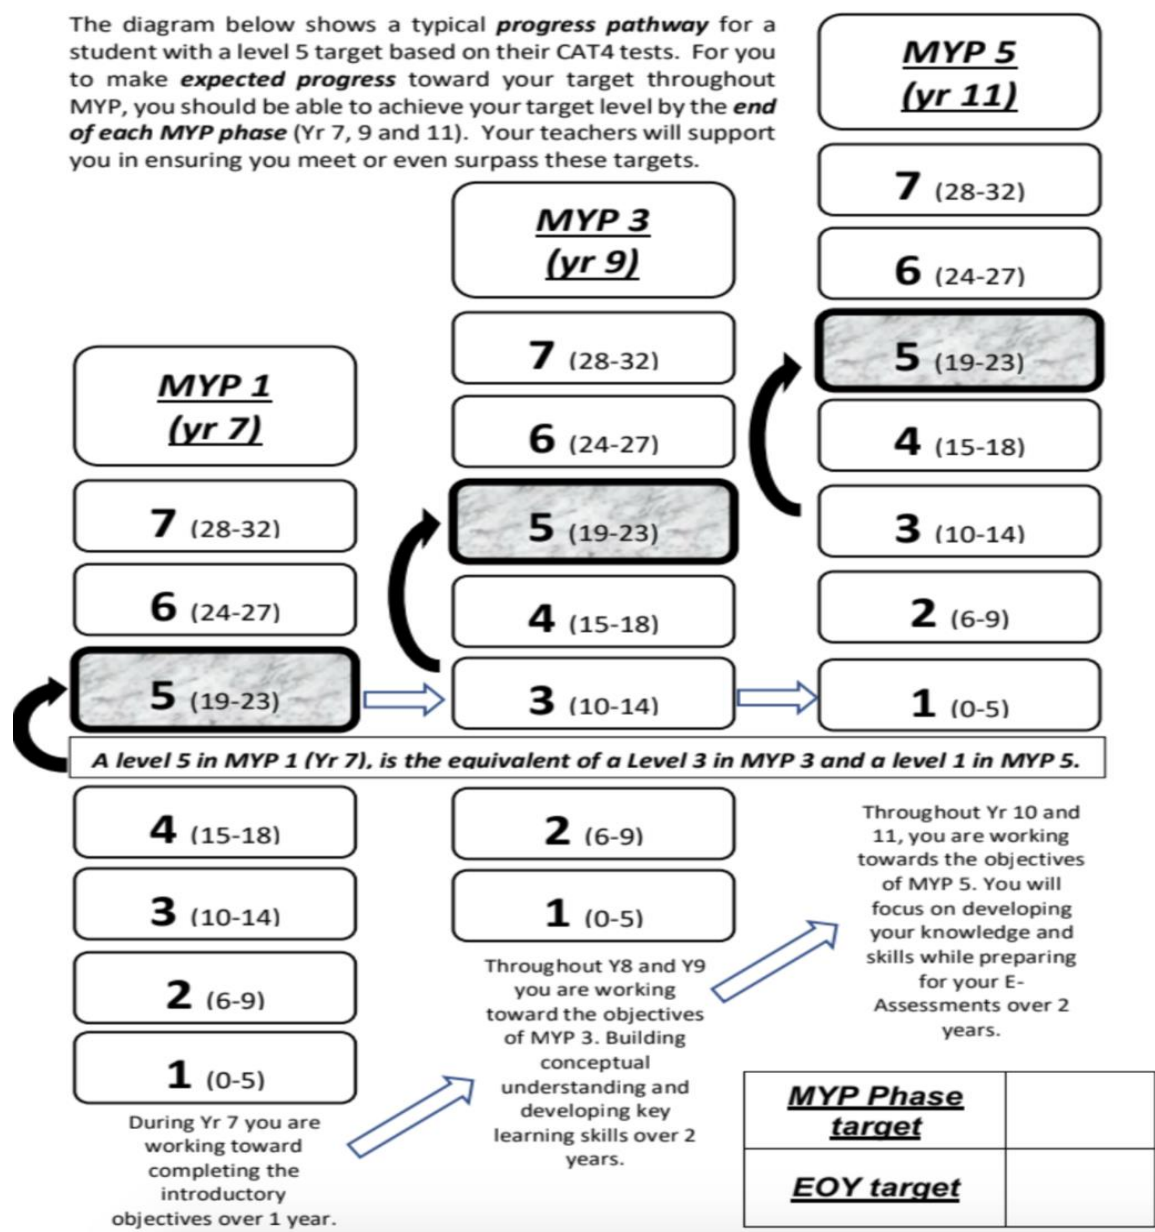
The diagram below shows a typical **progress pathway** for a student with a level 5 target based on their CAT4 tests. For you to make **expected progress** toward your target throughout MYP, you should be able to achieve your target level by the **end of each MYP phase** (Yr 7, 9 and 11). Your teachers will support you in ensuring you meet or even surpass these targets.

MYP 1 (yr 7)

7 (28-32)

6 (24-27)

5 (19-23)

MYP 3 (yr 9)

7 (28-32)

6 (24-27)

5 (19-23)

4 (15-18)

3 (10-14)

MYP 5 (yr 11)

7 (28-32)

6 (24-27)

5 (19-23)

4 (15-18)

3 (10-14)

2 (6-9)

1 (0-5)

A level 5 in MYP 1 (Yr 7), is the equivalent of a Level 3 in MYP 3 and a level 1 in MYP 5.

4 (15-18)

3 (10-14)

2 (6-9)

1 (0-5)

During Yr 7 you are working toward completing the introductory objectives over 1 year.

2 (6-9)

1 (0-5)

Throughout Y8 and Y9 you are working toward the objectives of MYP 3. Building conceptual understanding and developing key learning skills over 2 years.

Throughout Yr 10 and 11, you are working towards the objectives of MYP 5. You will focus on developing your knowledge and skills while preparing for your E-Assessments over 2 years.

| MYP Phase target | |
|---|---|
| EOY target | |